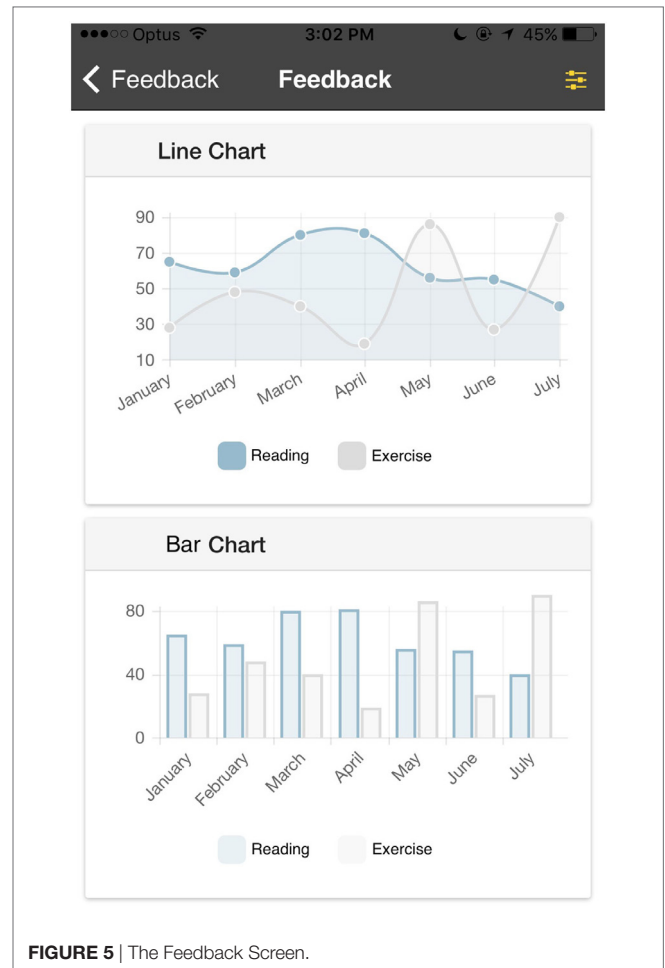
●●●○○ Optus 3:02 PM 45%

< Feedback Feedback

Line Chart

90
70
50
30
10

January February March April May June July

Reading Exercise

Bar Chart

80
40
0

January February March April May June July

Reading Exercise

**FIGURE 5** | The Feedback Screen.